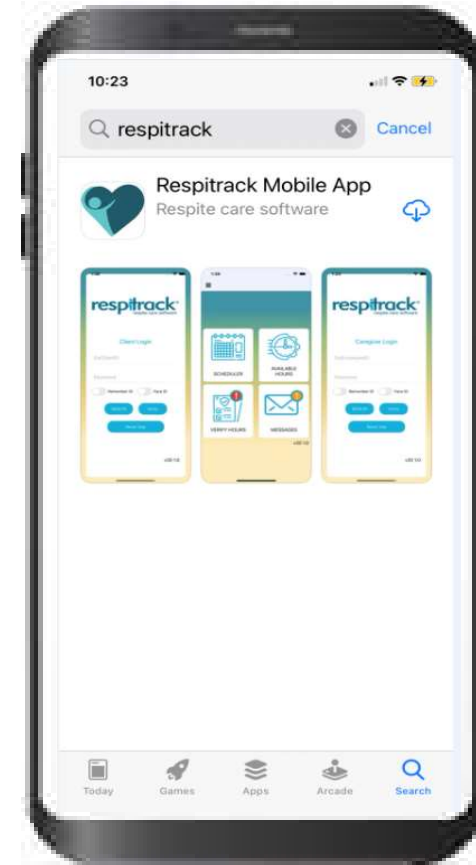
10:23

respitrack

Cancel

Respitrack Mobile App

Respite care software

respitrack

Client Login

respitrack

Caregiver Login

SCHEDULER

AVAILABLE HOURS

VERIFY HOURS

MESSAGES

Today

Games

Apps

Arcade

Search